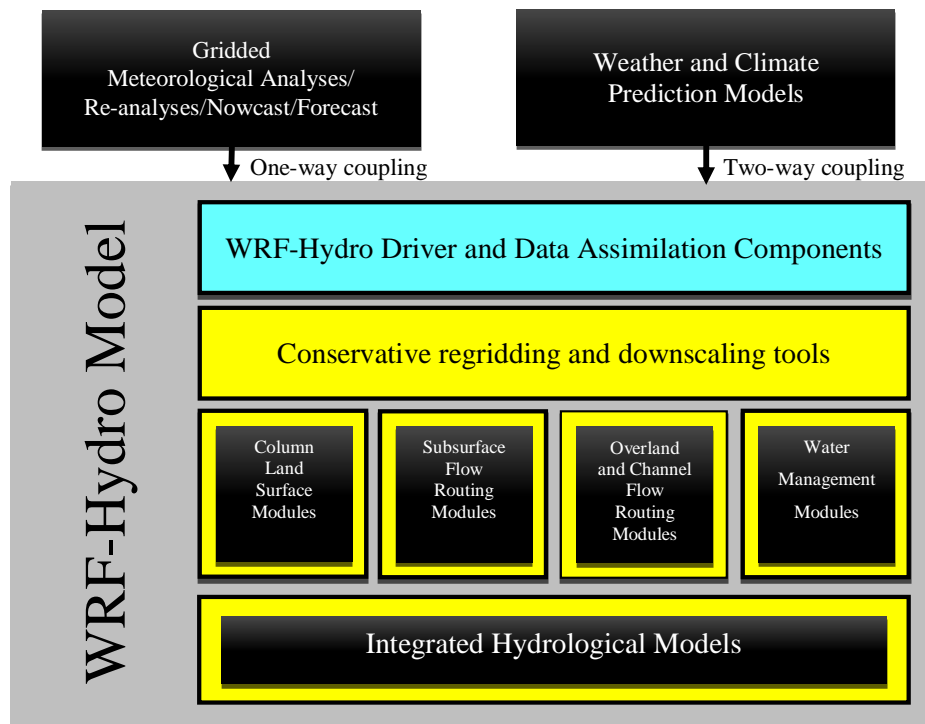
Gridded Meteorological Analyses/ Re-analyses/Nowcast/Forecast

Weather and Climate Prediction Models

One-way coupling

Two-way coupling

WRF-Hydro Model

WRF-Hydro Driver and Data Assimilation Components

Conservative regridding and downscaling tools

Column Land Surface Modules

Subsurface Flow Routing Modules

Overland and Channel Flow Routing Modules

Water Management Modules

Integrated Hydrological Models